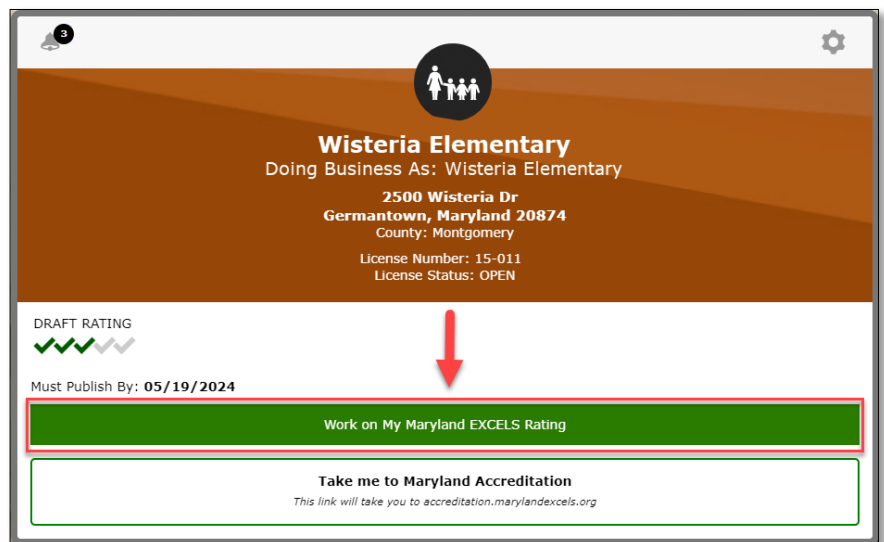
3

Wisteria Elementary
Doing Business As: Wisteria Elementary

2500 Wisteria Dr
Germantown, Maryland 20874
County: Montgomery

License Number: 15-011
License Status: OPEN

DRAFT RATING

Must Publish By: 05/19/2024

Work on My Maryland EXCELS Rating

Take me to Maryland Accreditation
This link will take you to accreditation.marylandexcels.org